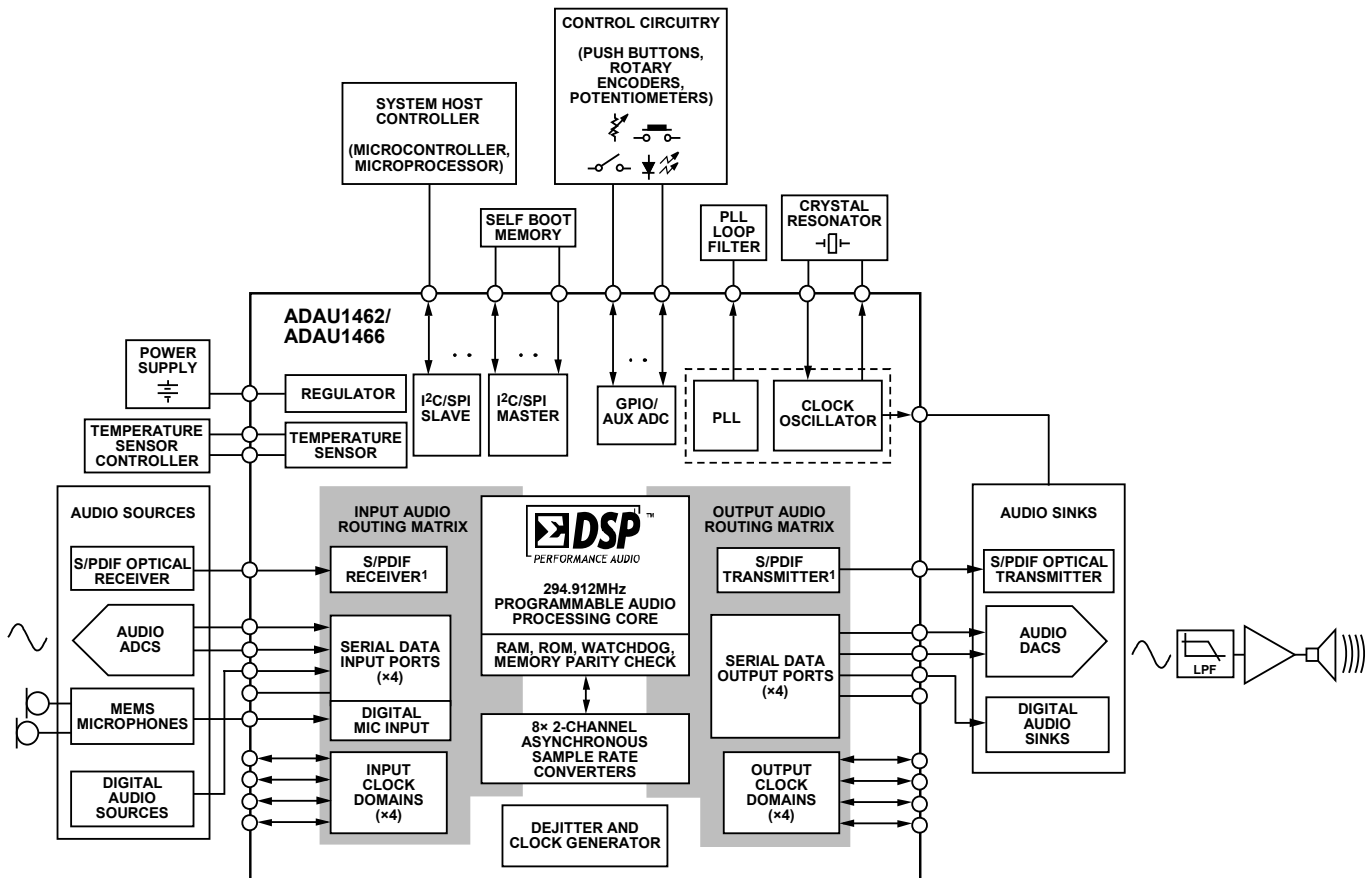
CONTROL CIRCUITRY

(PUSH BUTTONS, ROTARY ENCODERS, POTENTIOMETERS)

SYSTEM HOST CONTROLLER

(MICROCONTROLLER, MICROPROCESSOR)

SELF BOOT MEMORY

PLL LOOP FILTER

CRYSTAL RESONATOR

ADAU1462/
ADAU1466

POWER SUPPLY

REGULATOR

$I^2C$/SPI SLAVE

$I^2C$/SPI MASTER

GPIO/ AUX ADC

PLL

CLOCK OSCILLATOR

TEMPERATURE SENSOR CONTROLLER

TEMPERATURE SENSOR

AUDIO SOURCES

INPUT AUDIO ROUTING MATRIX

DSP™
PERFORMANCE AUDIO

OUTPUT AUDIO ROUTING MATRIX

AUDIO SINKS

S/PDIF OPTICAL RECEIVER

S/PDIF RECEIVER$^1$

294.912MHz PROGRAMMABLE AUDIO PROCESSING CORE

S/PDIF TRANSMITTER$^1$

S/PDIF OPTICAL TRANSMITTER

AUDIO ADCS

SERIAL DATA INPUT PORTS (×4)

RAM, ROM, WATCHDOG, MEMORY PARITY CHECK

SERIAL DATA OUTPUT PORTS (×4)

AUDIO DACS

LPF

MEMS MICROPHONES

DIGITAL MIC INPUT

8× 2-CHANNEL ASYNCHRONOUS SAMPLE RATE CONVERTERS

DIGITAL AUDIO SINKS

DIGITAL AUDIO SOURCES

INPUT CLOCK DOMAINS (×4)

OUTPUT CLOCK DOMAINS (×4)

DEJITTER AND CLOCK GENERATOR